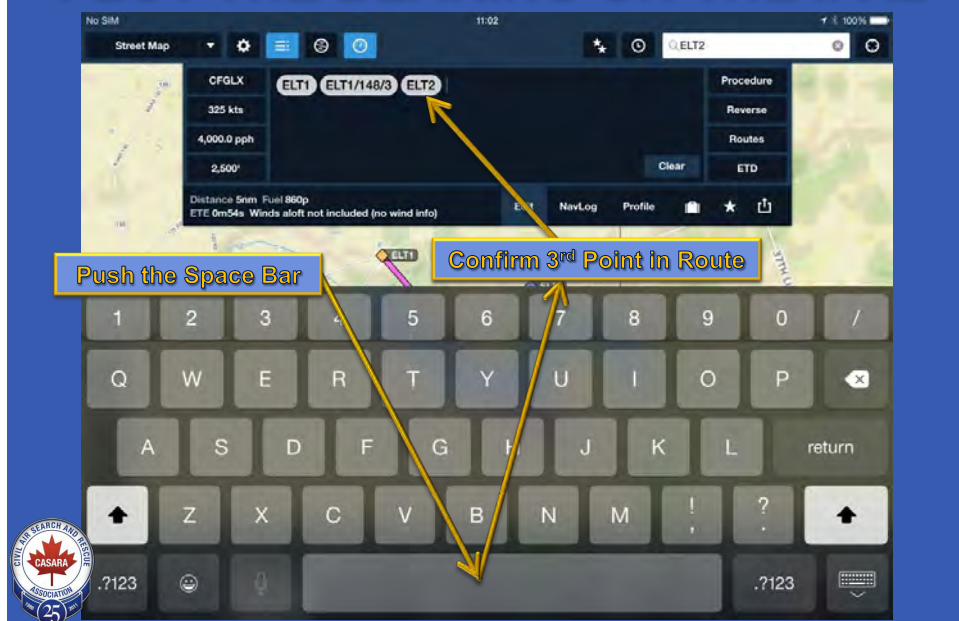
No SIM

11:02

100%

Street Map

ELT2

CFGLX

325 kts

4,000.0 pph

2,500'

ELT1 ELT1/148/3 ELT2

Clear

Procedure

Reverse

Routes

ETD

Distance 5nm Fuel 860p
ETE 0m54s Winds aloft not included (no wind info)

Edit

NavLog

Profile

ELT1

Push the Space Bar

Confirm 3$^{rd}$ Point in Route

1 2 3 4 5 6 7 8 9 0 /

Q W E R T Y U I O P

A S D F G H J K L return

Z X C V B N M ! ?

.?123 .?123

CIVIL AIR SEARCH AND RESCUE ASSOCIATION

CASARA

25